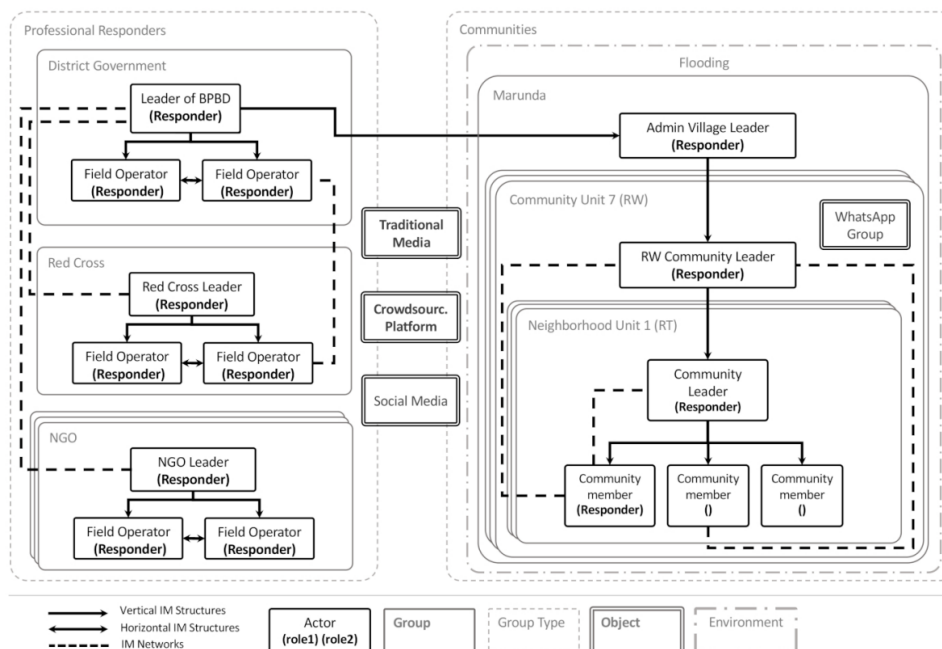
Professional Responders

District Government

Leader of BPBD
**(Responder)**

Field Operator
**(Responder)**

Field Operator
**(Responder)**

Red Cross

Red Cross Leader
**(Responder)**

Field Operator
**(Responder)**

Field Operator
**(Responder)**

NGO

NGO Leader
**(Responder)**

Field Operator
**(Responder)**

Field Operator
**(Responder)**

Traditional Media

Crowdsourc. Platform

Social Media

Communities

Flooding

Marunda

Admin Village Leader
**(Responder)**

Community Unit 7 (RW)

WhatsApp Group

RW Community Leader
**(Responder)**

Neighborhood Unit 1 (RT)

Community Leader
**(Responder)**

Community member
**(Responder)**

Community member
**()**

Community member
**()**

Vertical IM Structures
Horizontal IM Structures
IM Networks

Actor
(role1) (role2)

Group

Group Type

Object

Environment